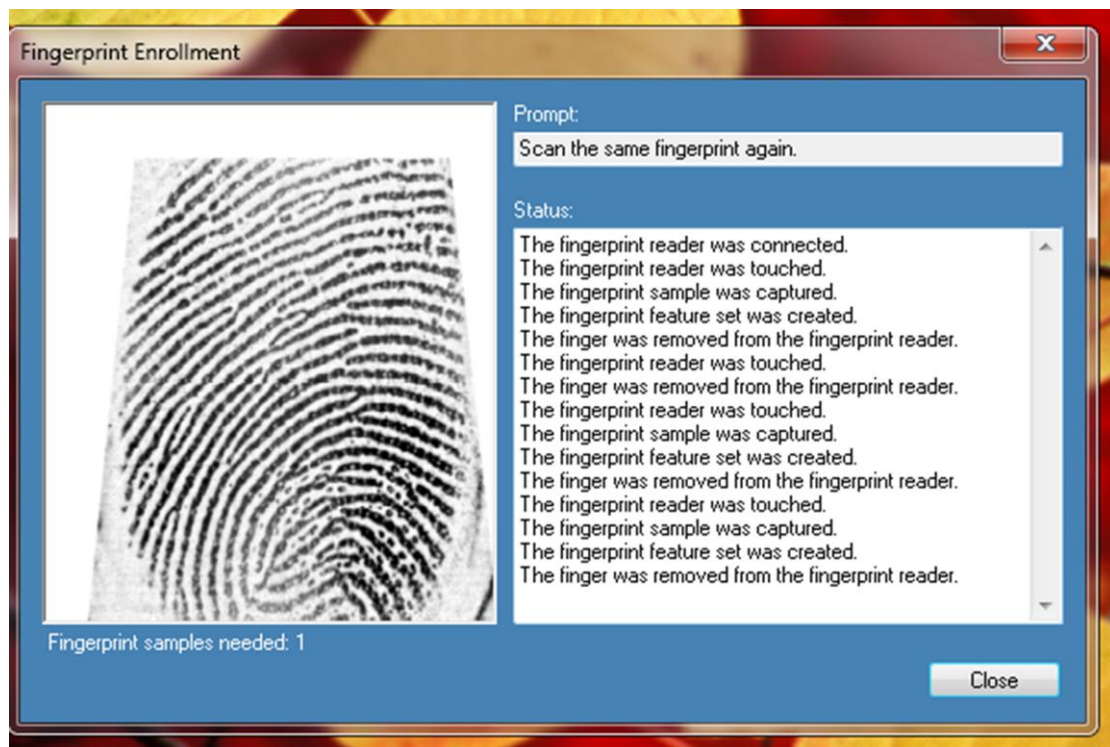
Fingerprint Enrollment

Prompt:

Scan the same fingerprint again.

Status:

The fingerprint reader was connected.
The fingerprint reader was touched.
The fingerprint sample was captured.
The fingerprint feature set was created.
The finger was removed from the fingerprint reader.
The fingerprint reader was touched.
The finger was removed from the fingerprint reader.
The fingerprint reader was touched.
The fingerprint sample was captured.
The fingerprint feature set was created.
The finger was removed from the fingerprint reader.
The fingerprint reader was touched.
The fingerprint sample was captured.
The fingerprint feature set was created.
The finger was removed from the fingerprint reader.

Fingerprint samples needed: 1

Close